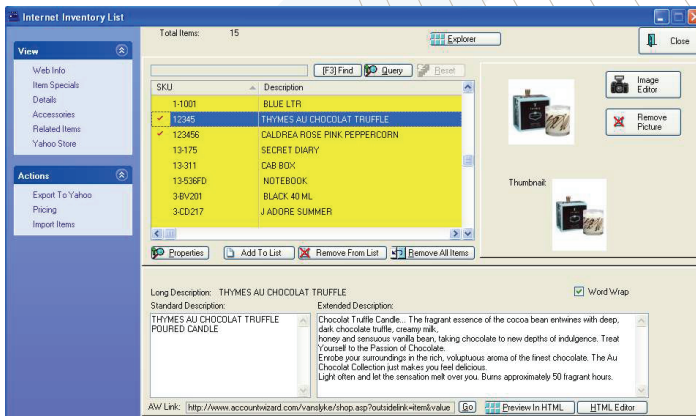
Internet Inventory List

Total Items: 15

Explorer

Close

View

Web Info
Item Specials
Details
Accessories
Related Items
Yahoo Store

Actions

Export To Yahoo
Pricing
Import Items

[F3] Find
Query
Reset

| SKU | Description |
|---|---|
| 1-1001 | BLUE LTR |
| 12345 | THYMES AU CHOCOLAT TRUFFLE |
| 123456 | CALDREA ROSE PINK PEPPERCORN |
| 13-175 | SECRET DIARY |
| 13-311 | CAB BOX |
| 13-536FD | NOTEBOOK |
| 3-BV201 | BLACK 40 ML |
| 3-CD217 | J ADORE SUMMER |

Image Editor

Remove Picture

Thumbnail:

Properties
Add To List
Remove From List
Remove All Items

Long Description: THYMES AU CHOCOLAT TRUFFLE

Word Wrap

Standard Description:

THYMES AU CHOCOLAT TRUFFLE POURED CANDLE

Extended Description:

Chocolat Truffle Candle... The fragrant essence of the cocoa bean entwines with deep, dark chocolate truffle, creamy milk,
honey and sensuous vanilla bean, taking chocolate to new depths of indulgence. Treat Yourself to the Passion of Chocolate.
Enrobe your surroundings in the rich, voluptuous aroma of the finest chocolate. The Au Chocolat Collection just makes you feel delicious.
Light often and let the sensation melt over you. Burns approximately 50 fragrant hours.

AW Link: http://www.accountwizard.com/vanslyke/shop.asp?outsidelink=item&value

Go

Preview In HTML

HTML Editor